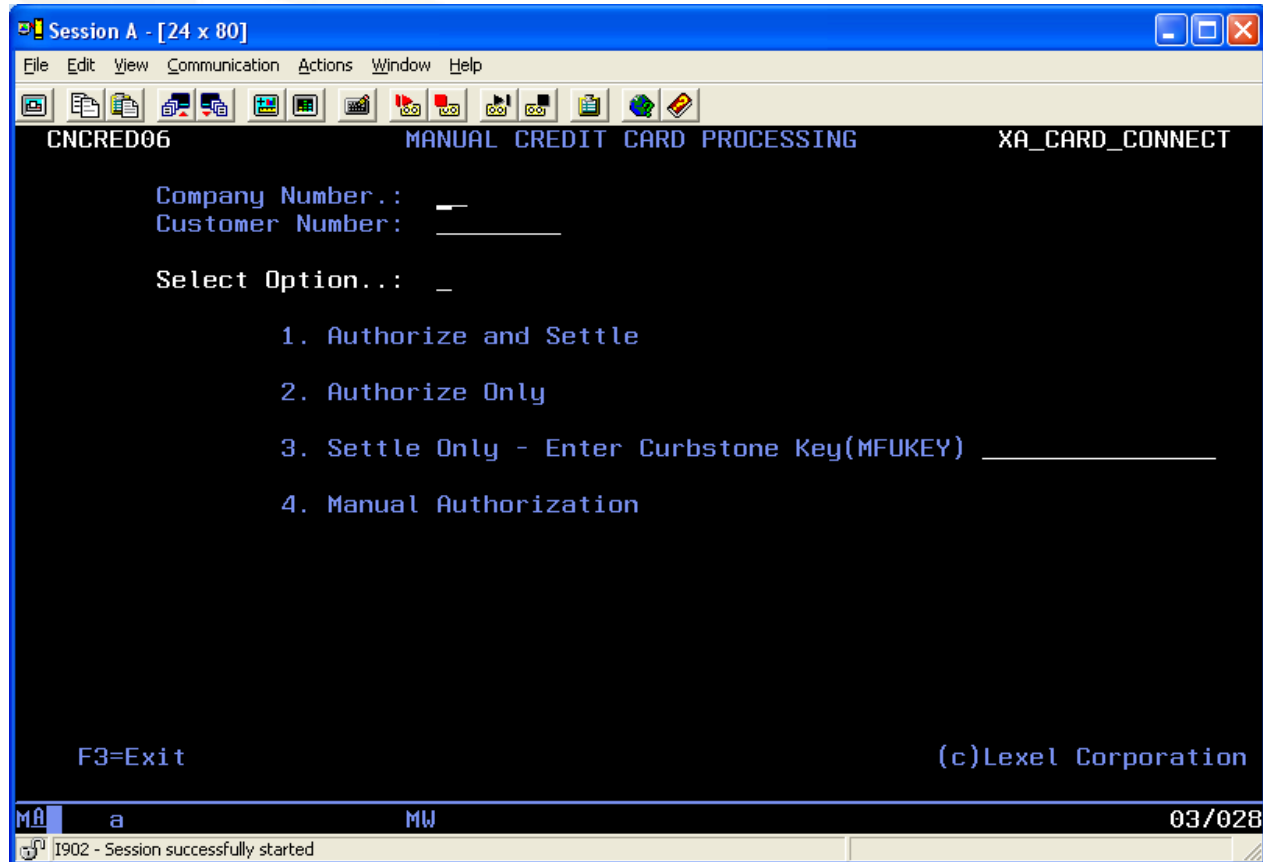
Session A - [24 x 80]

File Edit View Communication Actions Window Help

CNCRED06 MANUAL CREDIT CARD PROCESSING XA_CARD_CONNECT

Company Number.: _
Customer Number: ________

Select Option..: _

1. Authorize and Settle

2. Authorize Only

3. Settle Only - Enter Curbstone Key(MFUKEY) ____________

4. Manual Authorization

F3=Exit (c)Lexel Corporation

MA a MW 03/028

I902 - Session successfully started